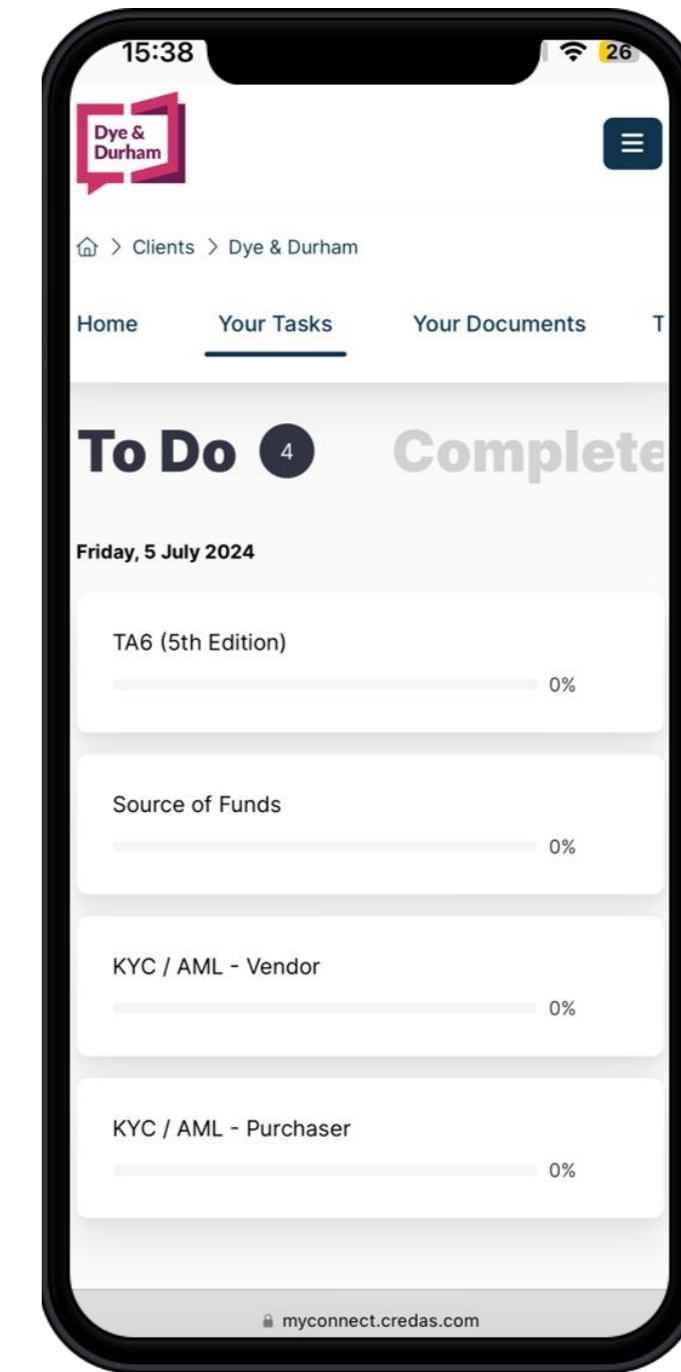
15:38

26

Dye & Durham

Clients > Dye & Durham

Home Your Tasks Your Documents T

To Do 4 Complete

Friday, 5 July 2024

TA6 (5th Edition)
0%

Source of Funds
0%

KYC / AML - Vendor
0%

KYC / AML - Purchaser
0%

myconnect.credas.com